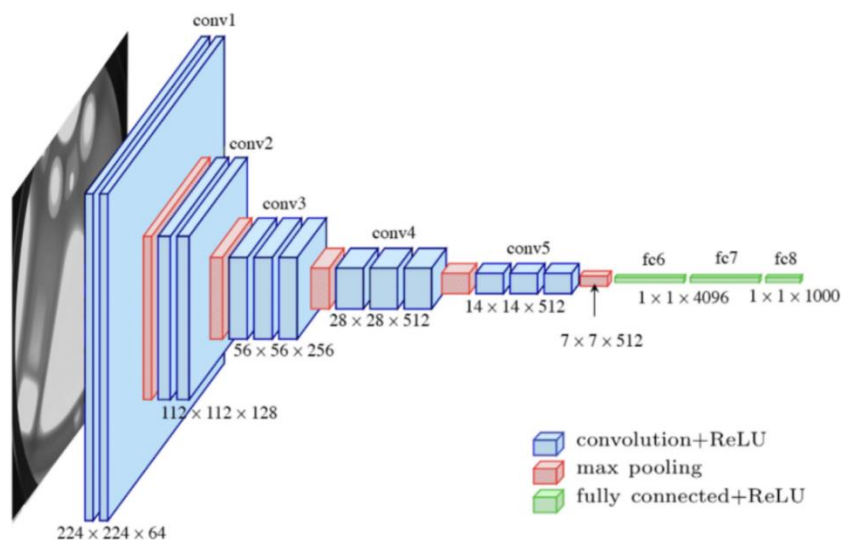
conv1

conv2

conv3

conv4

conv5

fc6

fc7

fc8

$1 \times 1 \times 4096$

$1 \times 1 \times 1000$

$14 \times 14 \times 512$

$7 \times 7 \times 512$

$28 \times 28 \times 512$

$56 \times 56 \times 256$

$112 \times 112 \times 128$

$224 \times 224 \times 64$

convolution+ReLU

max pooling

fully connected+ReLU